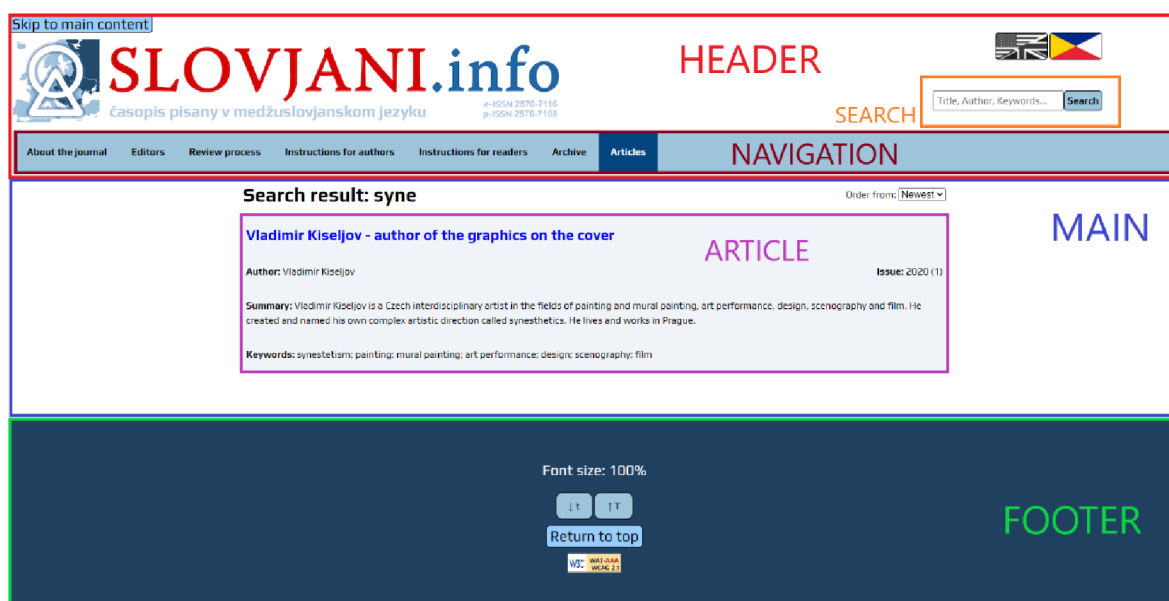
Skip to main content

SLOVJANI.info
časopis pisany v medžuslovjanskom jezyku
e-ISSN 2570-7116
p-ISSN 2570-7108

HEADER

Title, Author, Keywords... Search

SEARCH

About the journal | Editors | Review process | Instructions for authors | Instructions for readers | Archive | Articles

NAVIGATION

Search result: syne

Order from: Newest

MAIN

Vladimir Kiseljov - author of the graphics on the cover

ARTICLE

Author: Vladimir Kiseljov

Issue: 2020 (1)

Summary: Vladimir Kiseljov is a Czech interdisciplinary artist in the fields of painting and mural painting, art performance, design, scenography and film. He created and named his own complex artistic direction called synesthetics. He lives and works in Prague.

Keywords: synestetism; painting; mural painting; art performance; design; scenography; film

Font size: 100%

↓T ↑T

Return to top

W3C WAI-AA WCAG 2.1

FOOTER